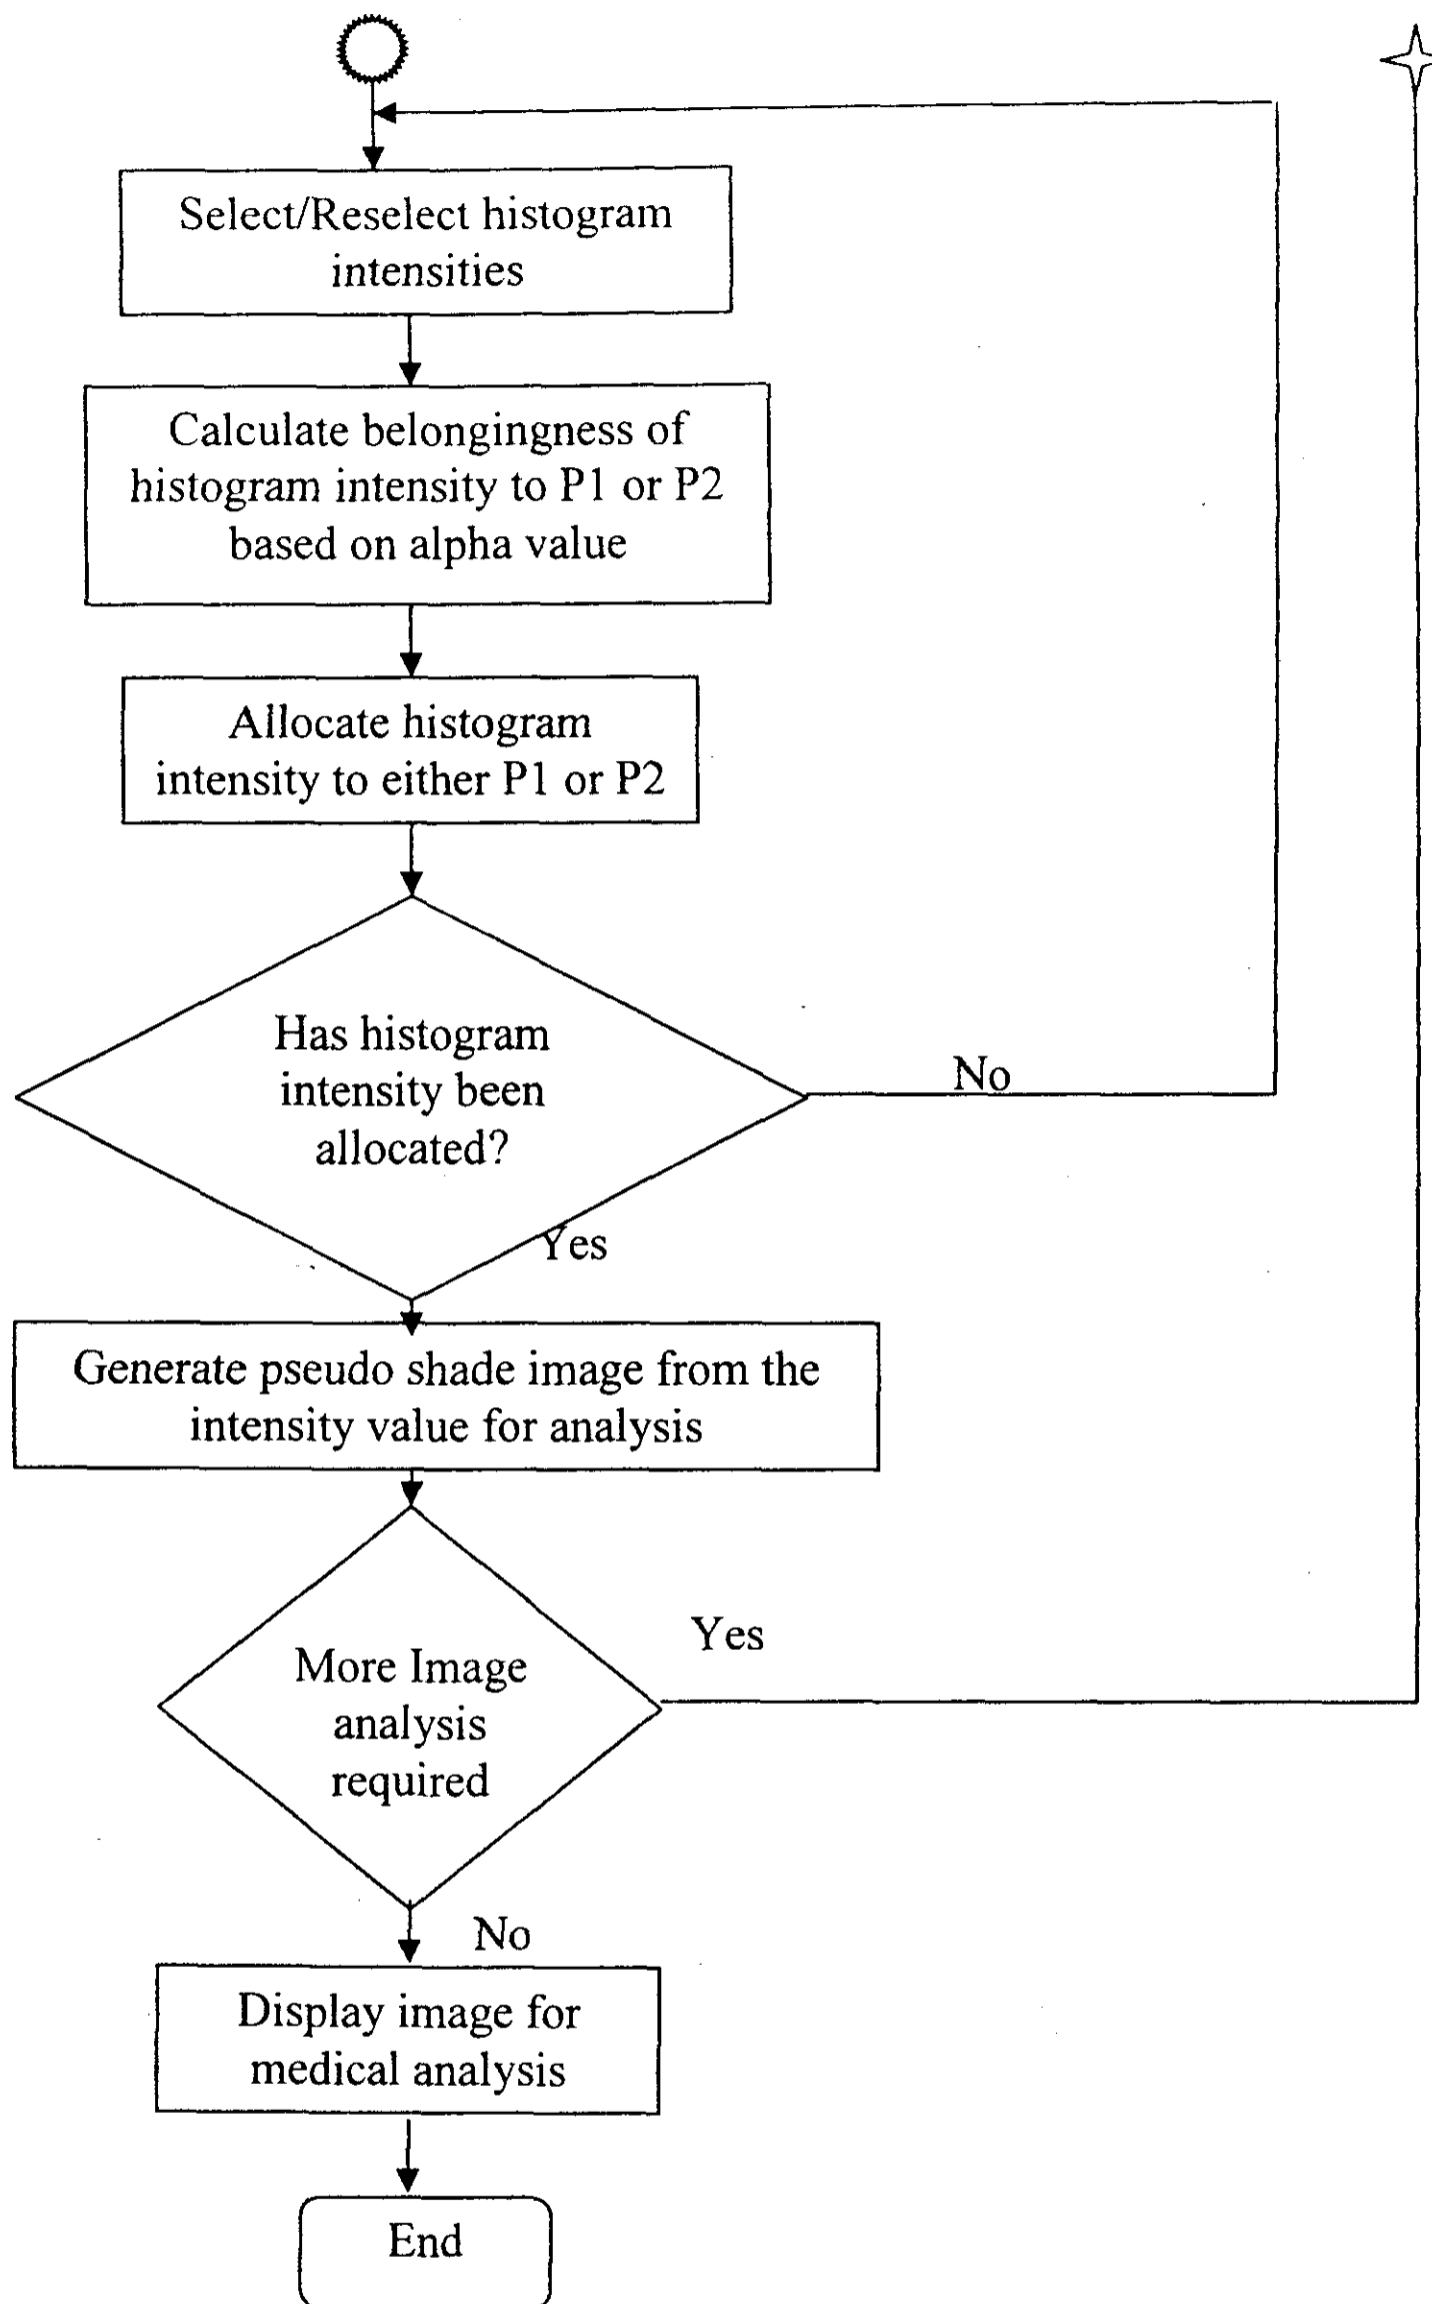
Select/Reselect histogram intensities

Calculate belongingness of histogram intensity to P1 or P2 based on alpha value

Allocate histogram intensity to either P1 or P2

Has histogram intensity been allocated?

No

Yes

Generate pseudo shade image from the intensity value for analysis

More Image analysis required

Yes

No

Display image for medical analysis

End